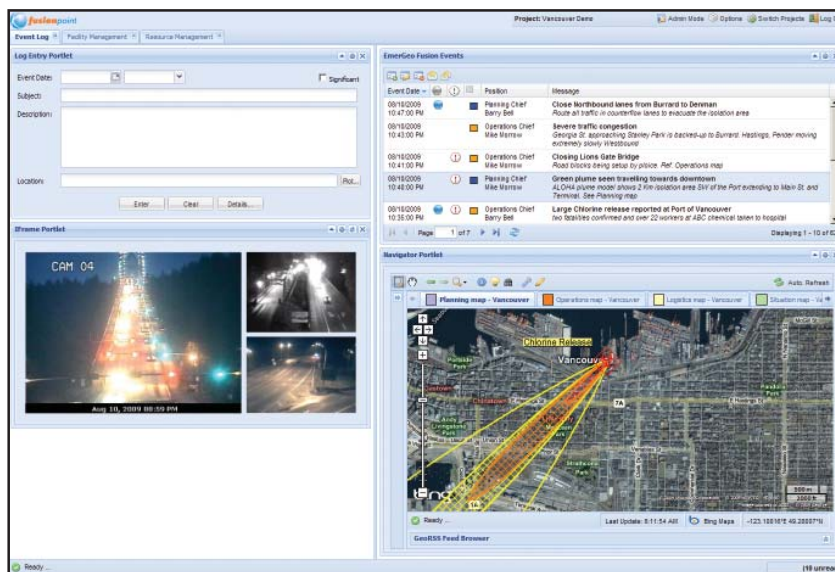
fusionpoint

Project: Vancouver Demo

Admin Mode Options Switch Projects Log

Event Log Facility Management Resource Management

Log Entry Portlet

Event Date:

Significant

Subject:

Description:

Location:

Pic...

Enter Clear Details...

IFrame Portlet

CAM 04

Aug 10, 2009 08:59 PM

EmerGeo Fusion Events

| Event Date | | | | Position | Message |
|---|---|---|---|---|---|
| 08/10/2009 10:47:00 PM | | | | Planning Chief Barry Bell | Close Northbound lanes from Burrard to Denman Route all traffic in counterflow lanes to evacuate the isolation area |
| 08/10/2009 10:43:00 PM | | | | Operations Chief Mike Morrow | Severe traffic congestion Georgia St. approaching Stanley Park is backed-up to Burrard. Hastings, Pender moving extremely slowly Westbound |
| 08/10/2009 10:41:00 PM | | | | Operations Chief Mike Morrow | Closing Lions Gate Bridge Road blocks being setup by police. Ref: Operations map |
| 08/10/2009 10:40:00 PM | | | | Planning Chief Barry Bell | Green plume seen travelling towards downtown ALOHA plume model shows 2 Km isolation area SW of the Port extending to Main St. and Terminal. See Planning map |
| 08/10/2009 10:35:00 PM | | | | Operations Chief Barry Bell | Large Chlorine release reported at Port of Vancouver two fatalities confirmed and over 22 workers at ABC chemical taken to hospital |

Page 1 of 7

Displaying 1 - 10 of 6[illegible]

Navigator Portlet

Auto. Refresh

Planning map - Vancouver Operations map - Vancouver Logistics map - Vancouver Situation map - Va

Chlorine Release

Vancouver

Ready ...

Last Update: 8:11:54 AM Bing Maps -123.10516°E 49.28007°N

GeoRSS Feed Browser

Ready ...

[10 unrea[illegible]